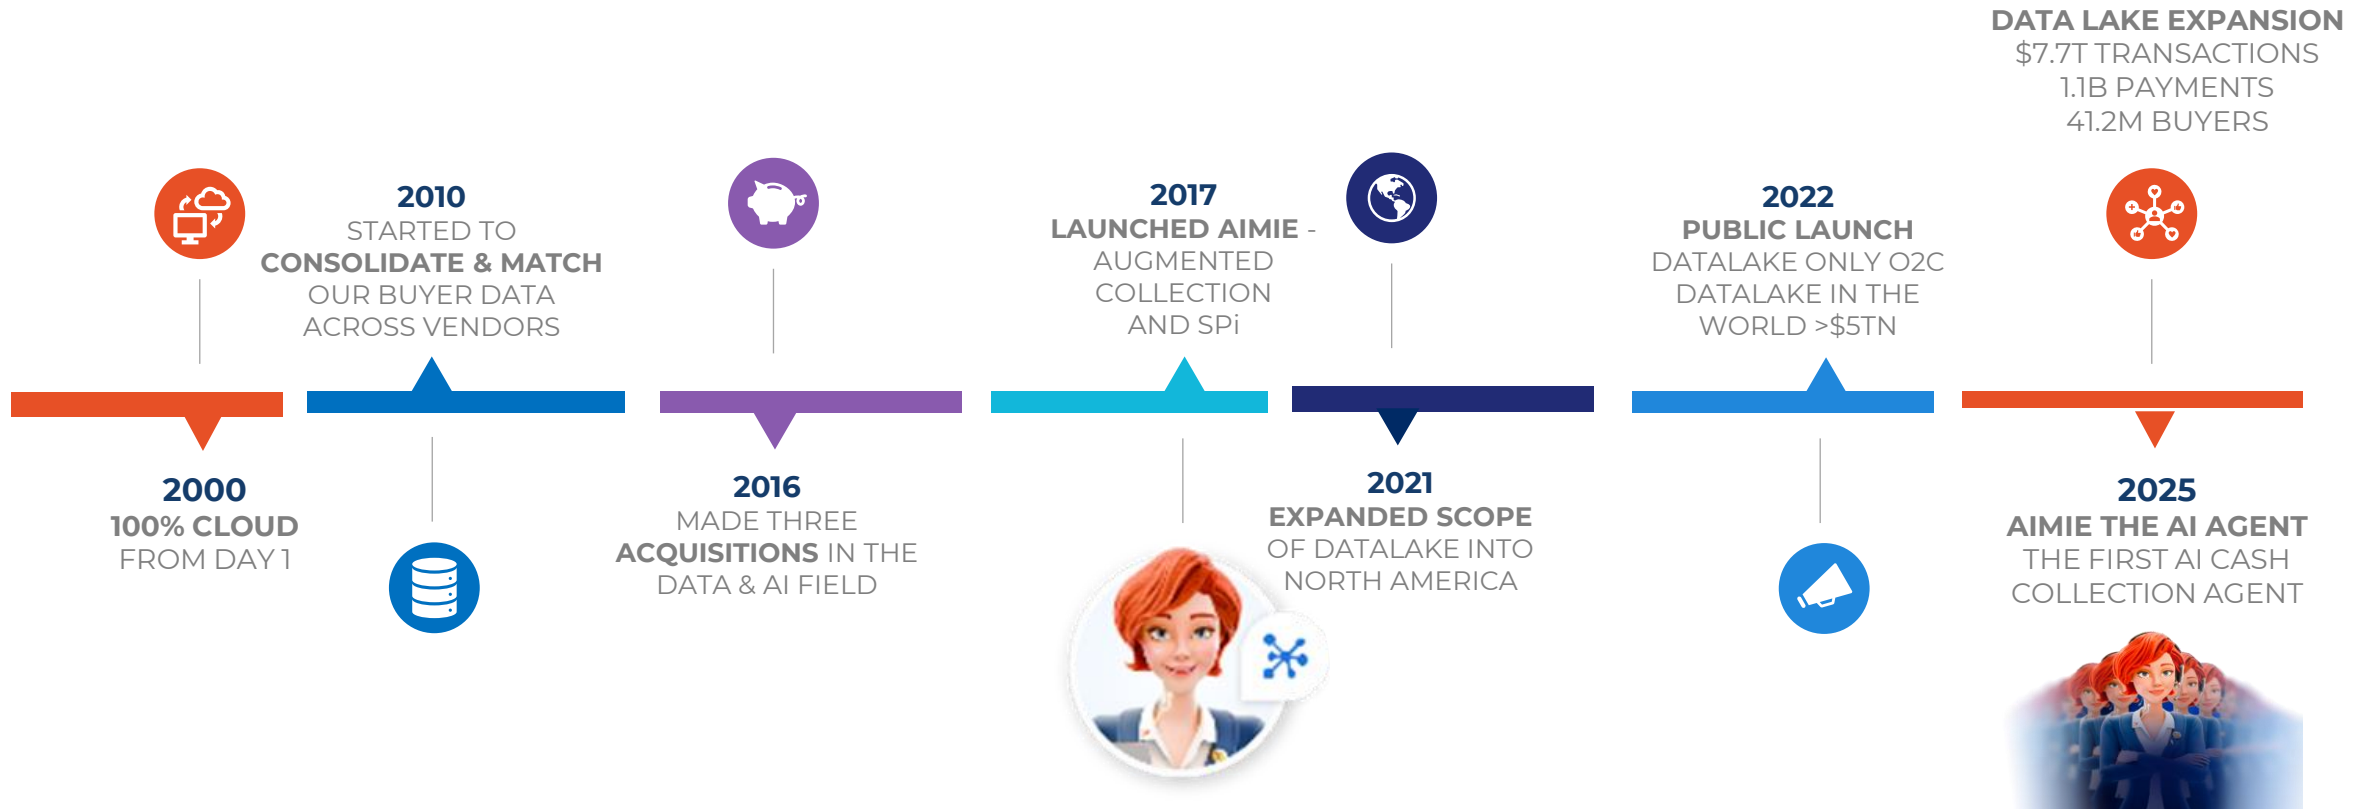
DATA LAKE EXPANSION
$7.7T TRANSACTIONS
1.1B PAYMENTS
41.2M BUYERS

2010
STARTED TO CONSOLIDATE & MATCH OUR BUYER DATA ACROSS VENDORS

2017
LAUNCHED AIMIE - AUGMENTED COLLECTION AND SPi

2022
PUBLIC LAUNCH
DATALAKE ONLY O2C DATALAKE IN THE WORLD >$5TN

2000
100% CLOUD
FROM DAY 1

2016
MADE THREE ACQUISITIONS IN THE DATA & AI FIELD

2021
EXPANDED SCOPE
OF DATALAKE INTO NORTH AMERICA

2025
AIMIE THE AI AGENT
THE FIRST AI CASH COLLECTION AGENT